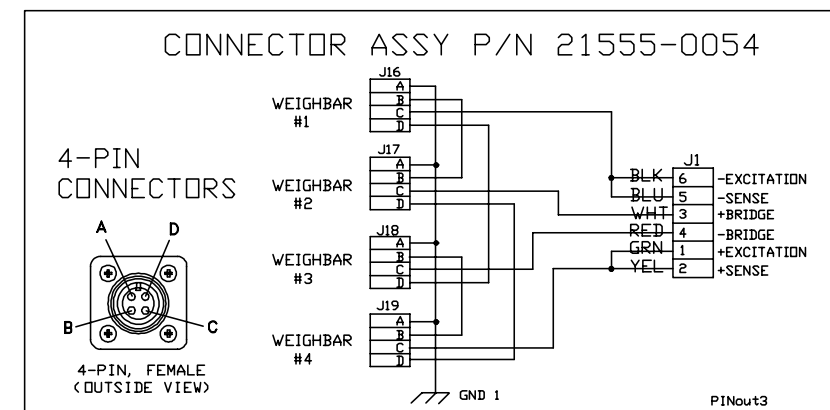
CONNECTOR ASSY P/N 21555-0054

4-PIN CONNECTORS

A
D
B
C

4-PIN, FEMALE (OUTSIDE VIEW)

WEIGHBAR #1
J16
A
B
C
D

WEIGHBAR #2
J17
A
B
C
D

WEIGHBAR #3
J18
A
B
C
D

WEIGHBAR #4
J19
A
B
C
D

GND 1

J1
BLK 6 -EXCITATION
BLU 5 -SENSE
WHT 3 +BRIDGE
RED 4 -BRIDGE
GRN 1 +EXCITATION
YEL 2 +SENSE

PINout3